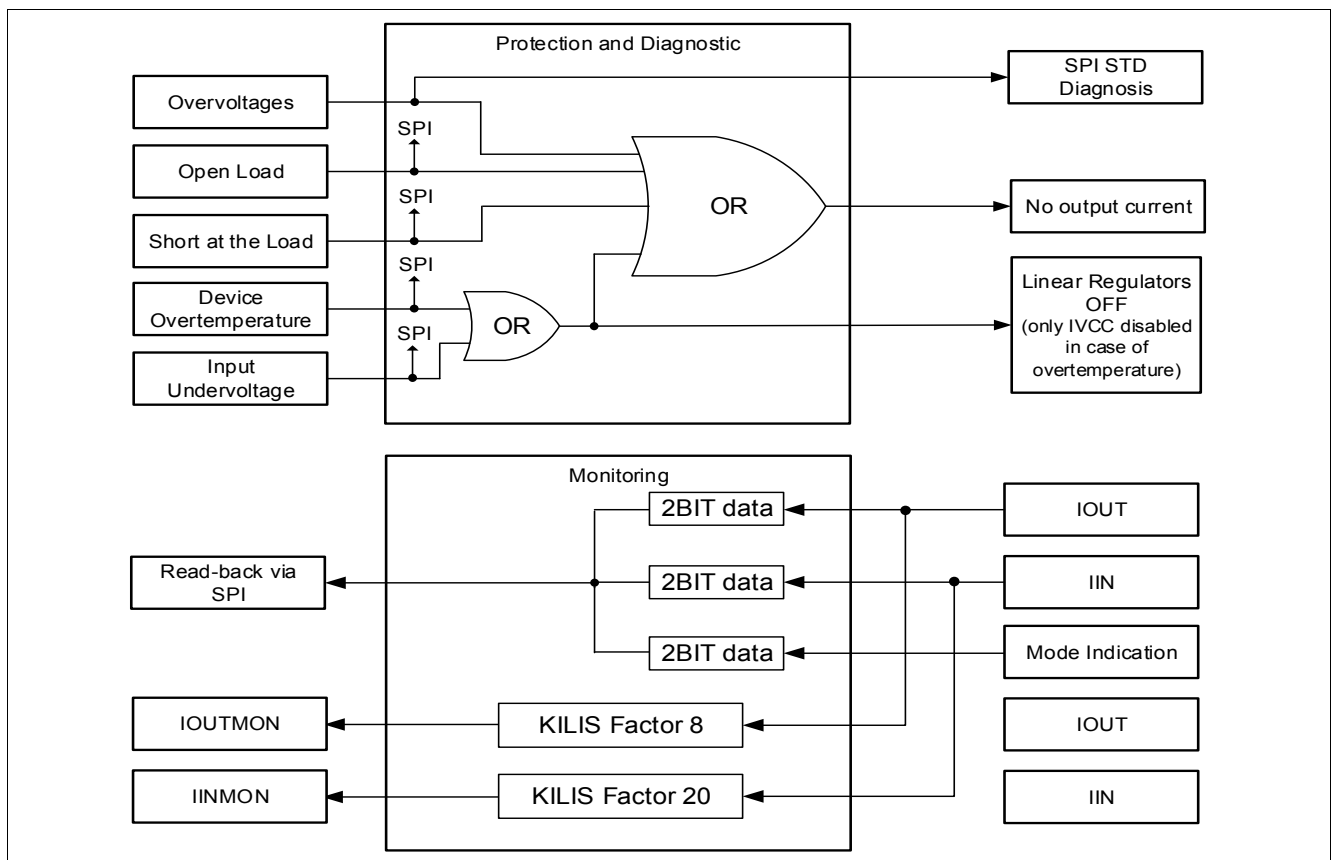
Protection and Diagnostic

Overvoltages

Open Load

Short at the Load

Device Overtemperature

Input Undervoltage

SPI

SPI

SPI

SPI

OR

OR

SPI STD Diagnosis

No output current

Linear Regulators OFF (only IVCC disabled in case of overtemperature)

Monitoring

2BIT data

2BIT data

2BIT data

KILIS Factor 8

KILIS Factor 20

Read-back via SPI

IOUTMON

IINMON

IOUT

IIN

Mode Indication

IOUT

IIN